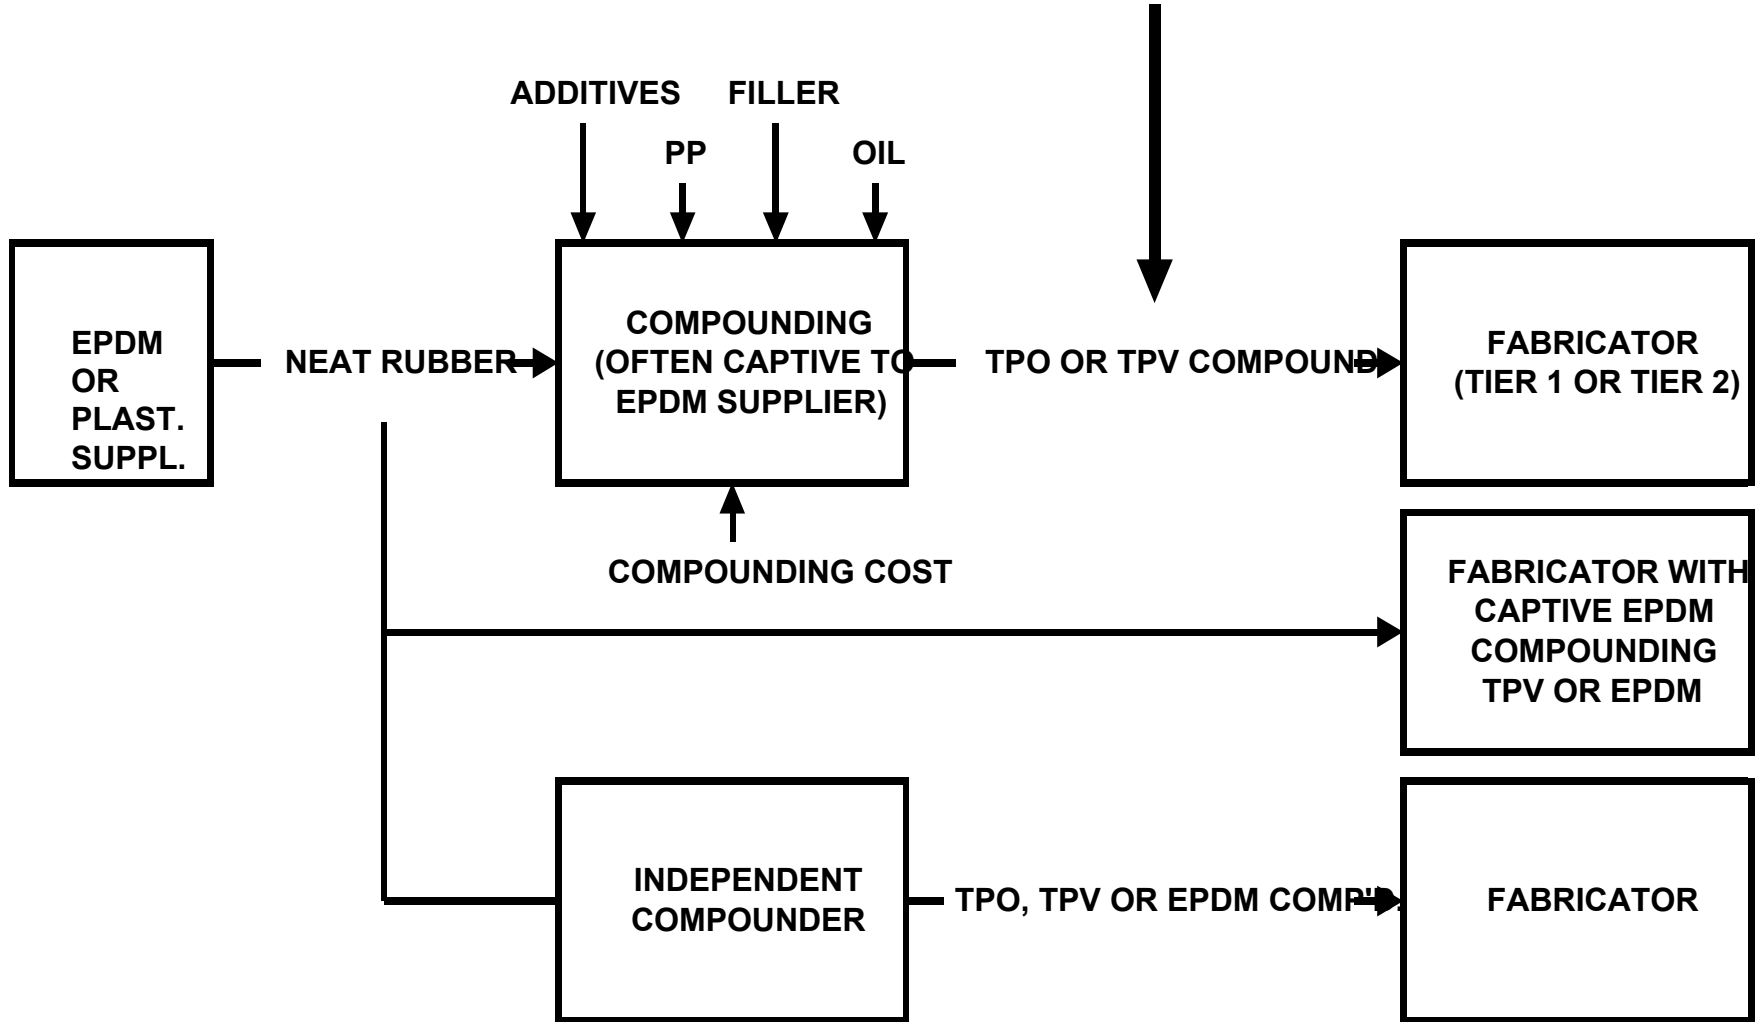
ADDITIVES FILLER

PP OIL

EPDM OR PLAST. SUPPL.

NEAT RUBBER

COMPOUNDING (OFTEN CAPTIVE TO EPDM SUPPLIER)

TPO OR TPV COMPOUND

FABRICATOR (TIER 1 OR TIER 2)

COMPOUNDING COST

FABRICATOR WITH CAPTIVE EPDM COMPOUNDING TPV OR EPDM

INDEPENDENT COMPOUNDER

TPO, TPV OR EPDM COMP'D.

FABRICATOR